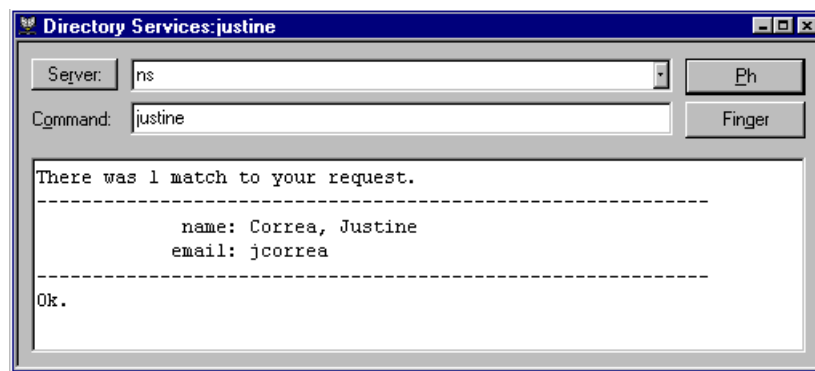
Directory Services:justine

Server: ns

Ph

Command: justine

Finger

There was 1 match to your request.
----------------------------------------------------------------
name: Correa, Justine
email: jcorrea
----------------------------------------------------------------
Ok.